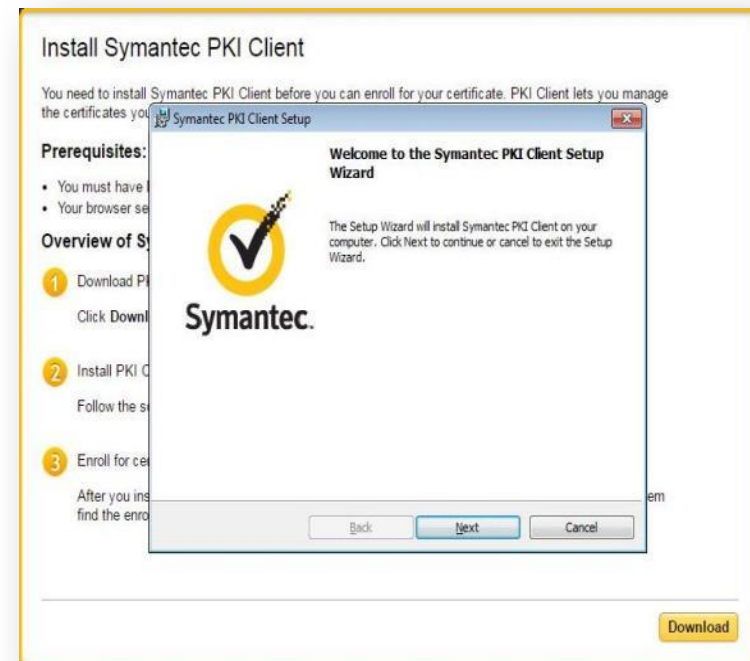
Install Symantec PKI Client

You need to install Symantec PKI Client before you can enroll for your certificate. PKI Client lets you manage the certificates you

Prerequisites:

• You must have
• Your browser se

Overview of S

1 Download P
Click Downl

2 Install PKI C
Follow the s

3 Enroll for ce
After you ins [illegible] em find the enro

Symantec PKI Client Setup

Welcome to the Symantec PKI Client Setup Wizard

The Setup Wizard will install Symantec PKI Client on your computer. Click Next to continue or cancel to exit the Setup Wizard.

Symantec.

Back
Next
Cancel

Download